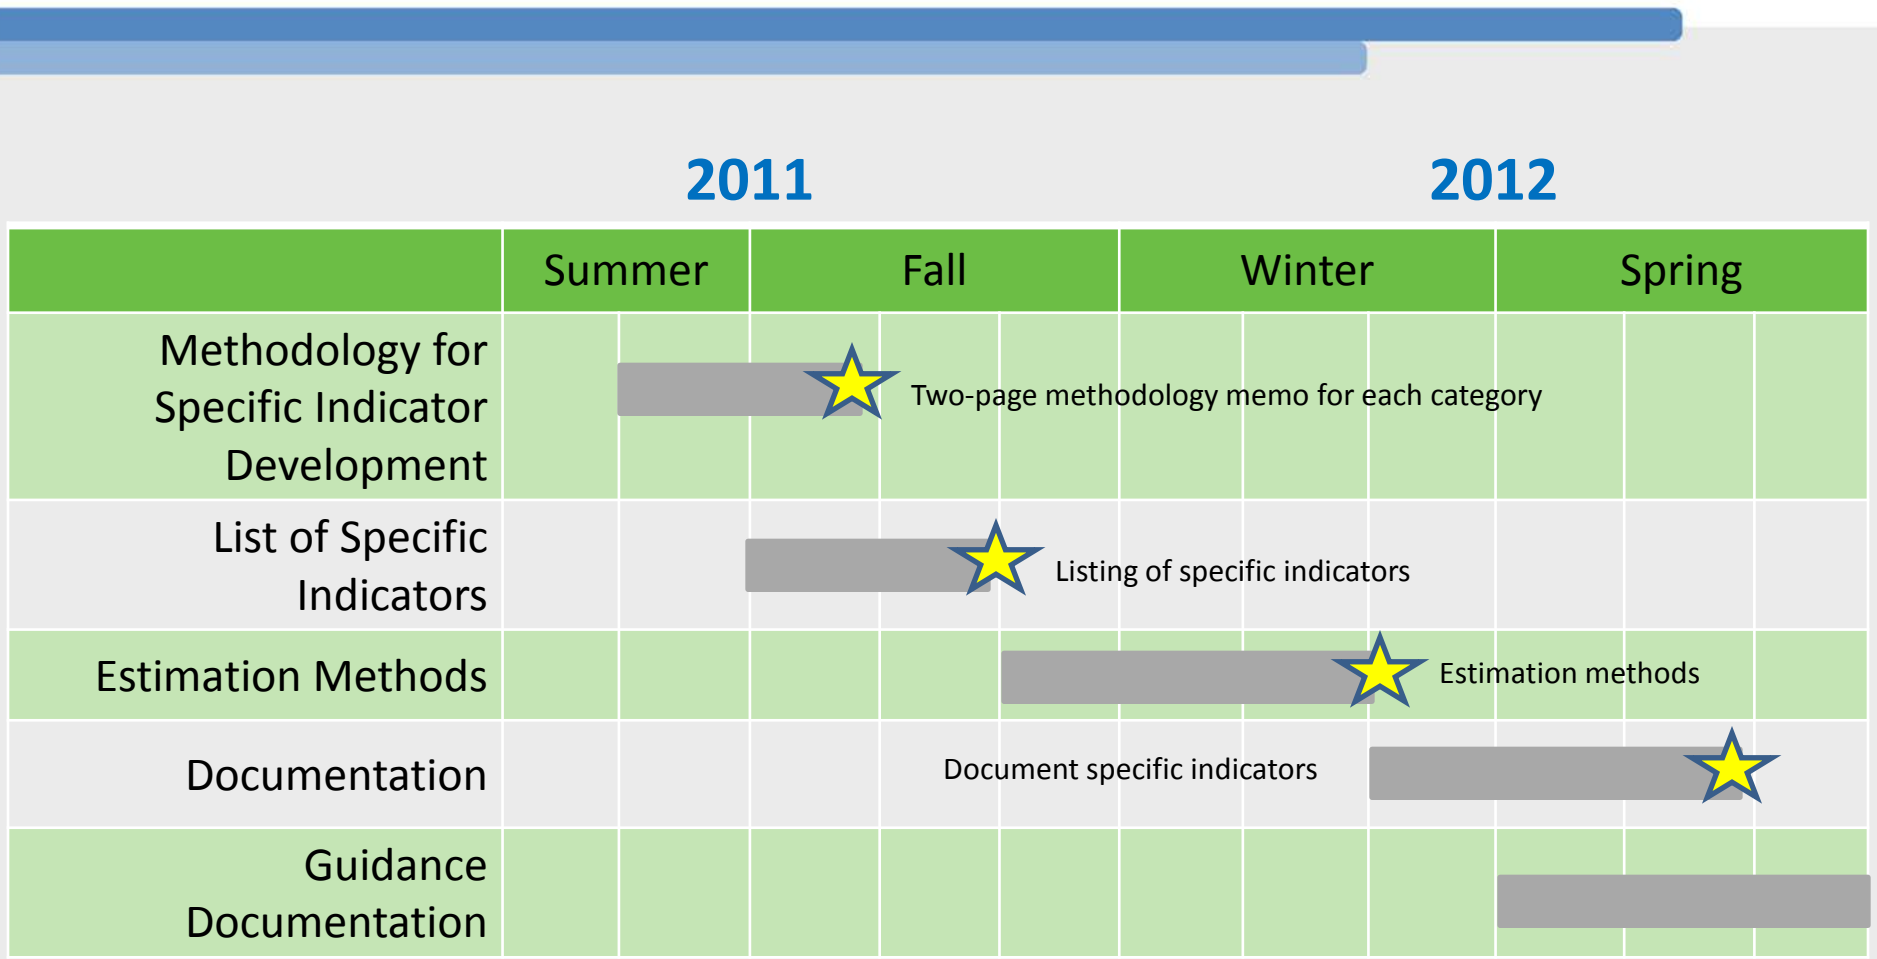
2011 2012

| | Summer | Fall | Winter | Spring |
|---|---|---|---|---|
| Methodology for Specific Indicator Development | | Two-page methodology memo for each category | | |
| List of Specific Indicators | | Listing of specific indicators | | |
| Estimation Methods | | | Estimation methods | |
| Documentation | | Document specific indicators | | |
| Guidance Documentation | | | | |